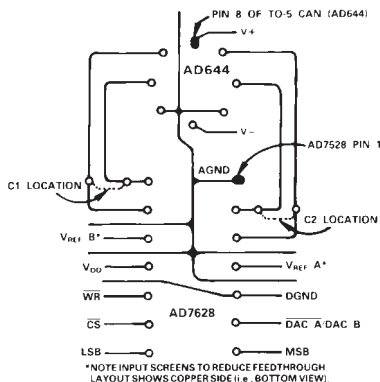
PIN 8 OF TO-5 CAN (AD644)

V+

AD644

V−

AGND

AD7528 PIN 1

C1 LOCATION

C2 LOCATION

$V_{REF}$ B*

$V_{REF}$ A*

$V_{DD}$

$\overline{WR}$

DGND

AD7628

$\overline{CS}$

$\overline{DAC\ A}$/DAC B

LSB

MSB

*NOTE INPUT SCREENS TO REDUCE FEEDTHROUGH LAYOUT SHOWS COPPER SIDE (i.e., BOTTOM VIEW).